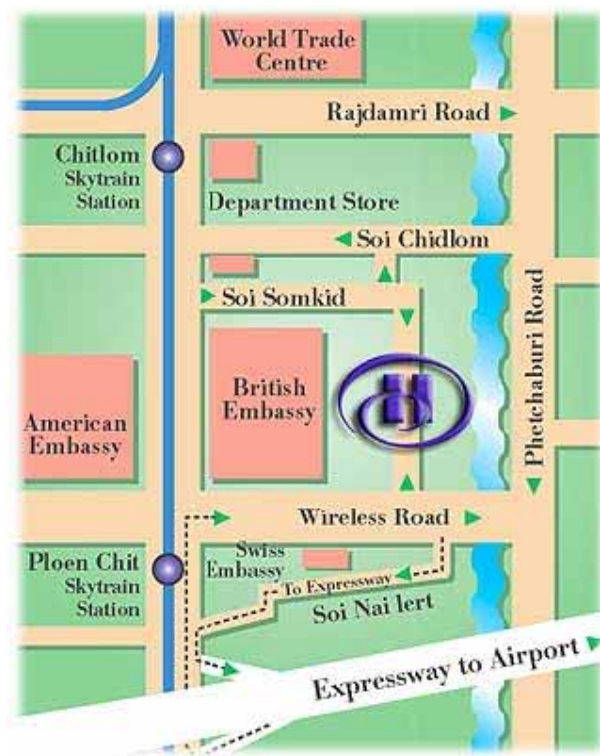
World Trade Centre

Rajdamri Road

Chitlom Skytrain Station

Department Store

Soi Chidlom

Soi Somkid

Phetchaburi Road

British Embassy

American Embassy

Wireless Road

Ploen Chit Skytrain Station

Swiss Embassy

To Expressway

Soi Nai lert

Expressway to Airport